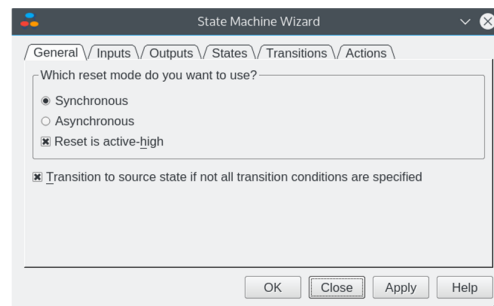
State Machine Wizard

General | Inputs | Outputs | States | Transitions | Actions

Which reset mode do you want to use?

Synchronous

Asynchronous

Reset is active-high

Transition to source state if not all transition conditions are specified

OK | Close | Apply | Help